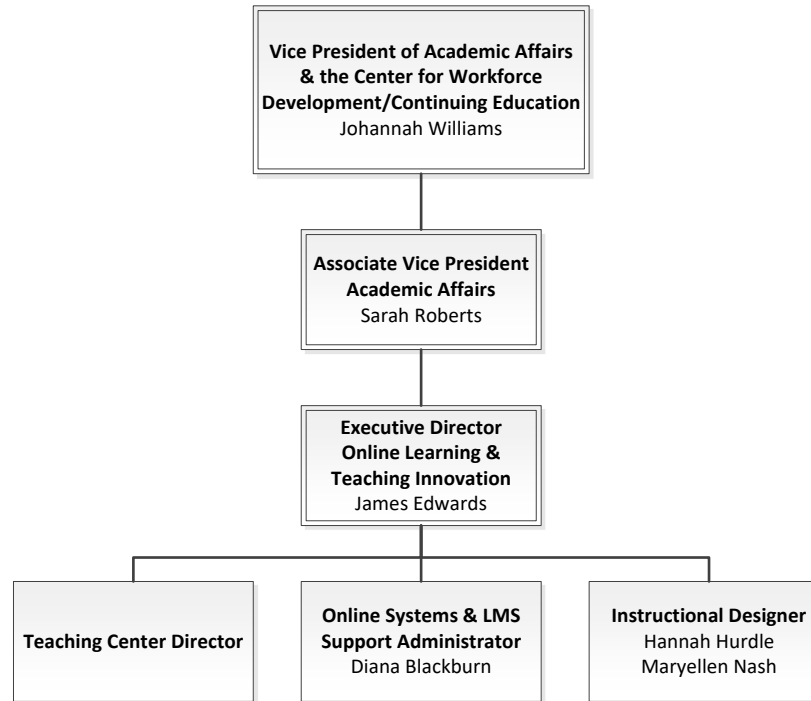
Vice President of Academic Affairs & the Center for Workforce Development/Continuing Education
Johannah Williams

Associate Vice President Academic Affairs
Sarah Roberts

Executive Director Online Learning & Teaching Innovation
James Edwards

Teaching Center Director

Online Systems & LMS Support Administrator
Diana Blackburn

Instructional Designer
Hannah Hurdle
Maryellen Nash